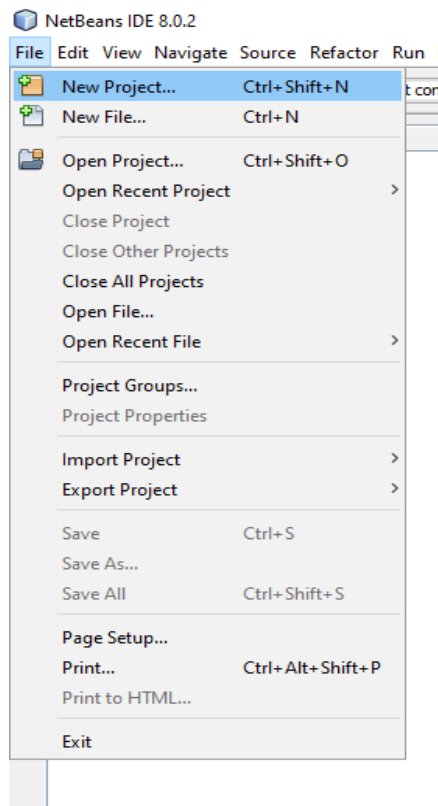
NetBeans IDE 8.0.2

File Edit View Navigate Source Refactor Run

New Project... Ctrl+Shift+N
New File... Ctrl+N

Open Project... Ctrl+Shift+O
Open Recent Project
Close Project
Close Other Projects
Close All Projects
Open File...
Open Recent File

Project Groups...
Project Properties

Import Project
Export Project

Save Ctrl+S
Save As...
Save All Ctrl+Shift+S

Page Setup...
Print... Ctrl+Alt+Shift+P
Print to HTML...

Exit